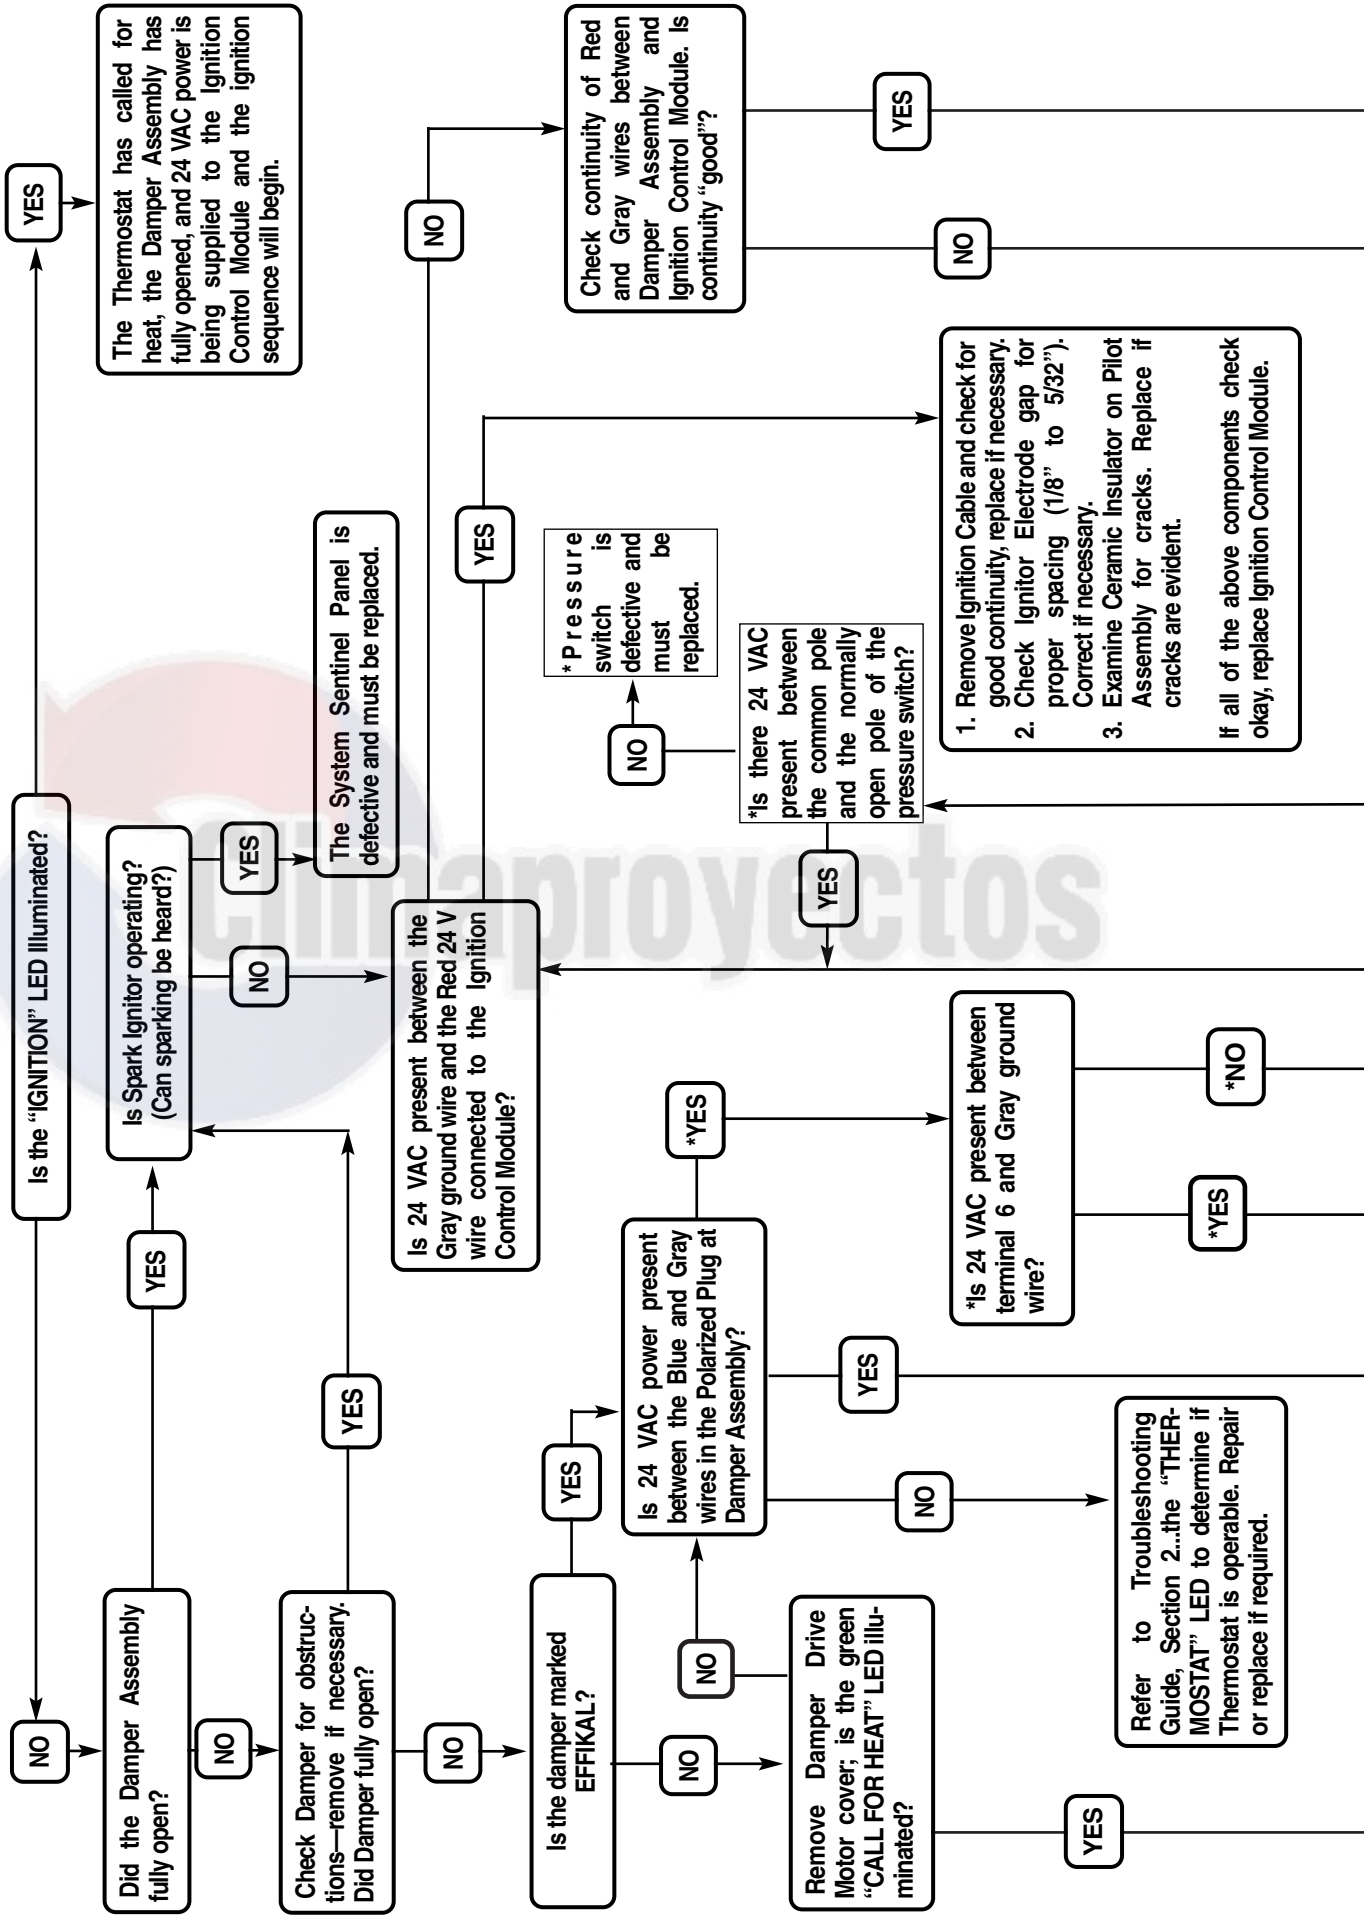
Is the "IGNITION" LED Illuminated?

YES

The Thermostat has called for heat, the Damper Assembly has fully opened, and 24 VAC power is being supplied to the Ignition Control Module and the ignition sequence will begin.

NO

Did the Damper Assembly fully open?

YES

Is Spark Ignitor operating? (Can sparking be heard?)

YES

The System Sentinel Panel is defective and must be replaced.

NO

Is 24 VAC present between the Gray ground wire and the Red 24 V wire connected to the Ignition Control Module?

NO

Check continuity of Red and Gray wires between Damper Assembly and Ignition Control Module. Is continuity "good"?

YES

NO

YES

1. Remove Ignition Cable and check for good continuity, replace if necessary.
2. Check Ignitor Electrode gap for proper spacing (1/8" to 5/32"). Correct if necessary.
3. Examine Ceramic Insulator on Pilot Assembly for cracks. Replace if cracks are evident.

If all of the above components check okay, replace Ignition Control Module.

NO

Check Damper for obstructions—remove if necessary. Did Damper fully open?

YES

NO

Is the damper marked EFFIKAL?

YES

Is 24 VAC power present between the Blue and Gray wires in the Polarized Plug at Damper Assembly?

*YES

*Is there 24 VAC present between the common pole and the normally open pole of the pressure switch?

NO

*Pressure switch is defective and must be replaced.

YES

*Is 24 VAC present between terminal 6 and Gray ground wire?

*NO

*YES

YES

NO

Refer to Troubleshooting Guide, Section 2...the "THERMOSTAT" LED to determine if Thermostat is operable. Repair or replace if required.

NO

Remove Damper Drive Motor cover; is the green "CALL FOR HEAT" LED illuminated?

NO

YES